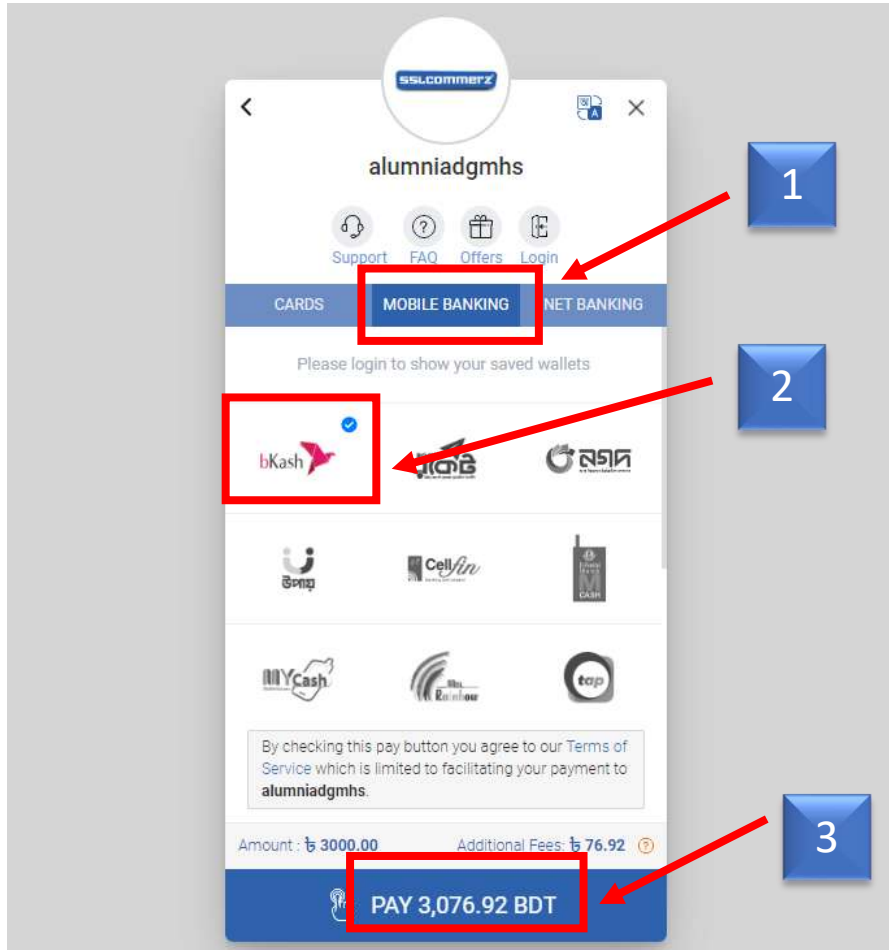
sslcommerz

alumniadgmhs

Support FAQ Offers Login

1

CARDS MOBILE BANKING NET BANKING

Please login to show your saved wallets

2

bKash রকেট নগদ

উপায় Cellfin M CASH

MYCash Rainbow tap

By checking this pay button you agree to our Terms of Service which is limited to facilitating your payment to **alumniadgmhs**.

Amount : ৳ 3000.00 Additional Fees: ৳ 76.92

3

PAY 3,076.92 BDT